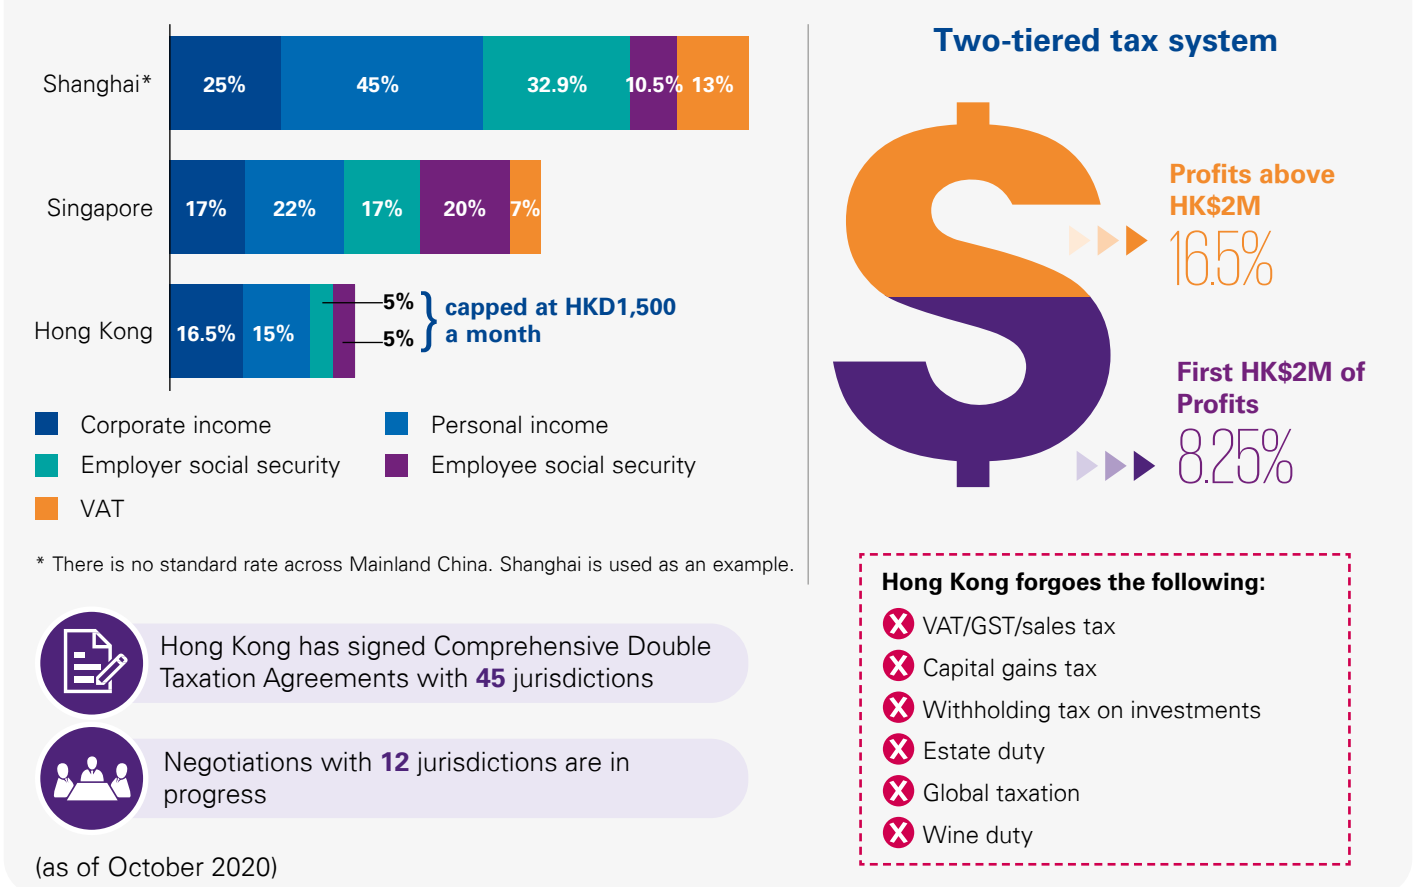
Shanghai*

25% 45% 32.9% 10.5% 13%

Singapore

17% 22% 17% 20% 7%

Hong Kong

16.5% 15% 5% 5%

capped at HKD1,500 a month

Corporate income
Personal income
Employer social security
Employee social security
VAT

* There is no standard rate across Mainland China. Shanghai is used as an example.

Hong Kong has signed Comprehensive Double Taxation Agreements with **45** jurisdictions

Negotiations with **12** jurisdictions are in progress

(as of October 2020)

Two-tiered tax system

Profits above HK$2M

16.5%

First HK$2M of Profits

8.25%

Hong Kong forgoes the following:

VAT/GST/sales tax
Capital gains tax
Withholding tax on investments
Estate duty
Global taxation
Wine duty